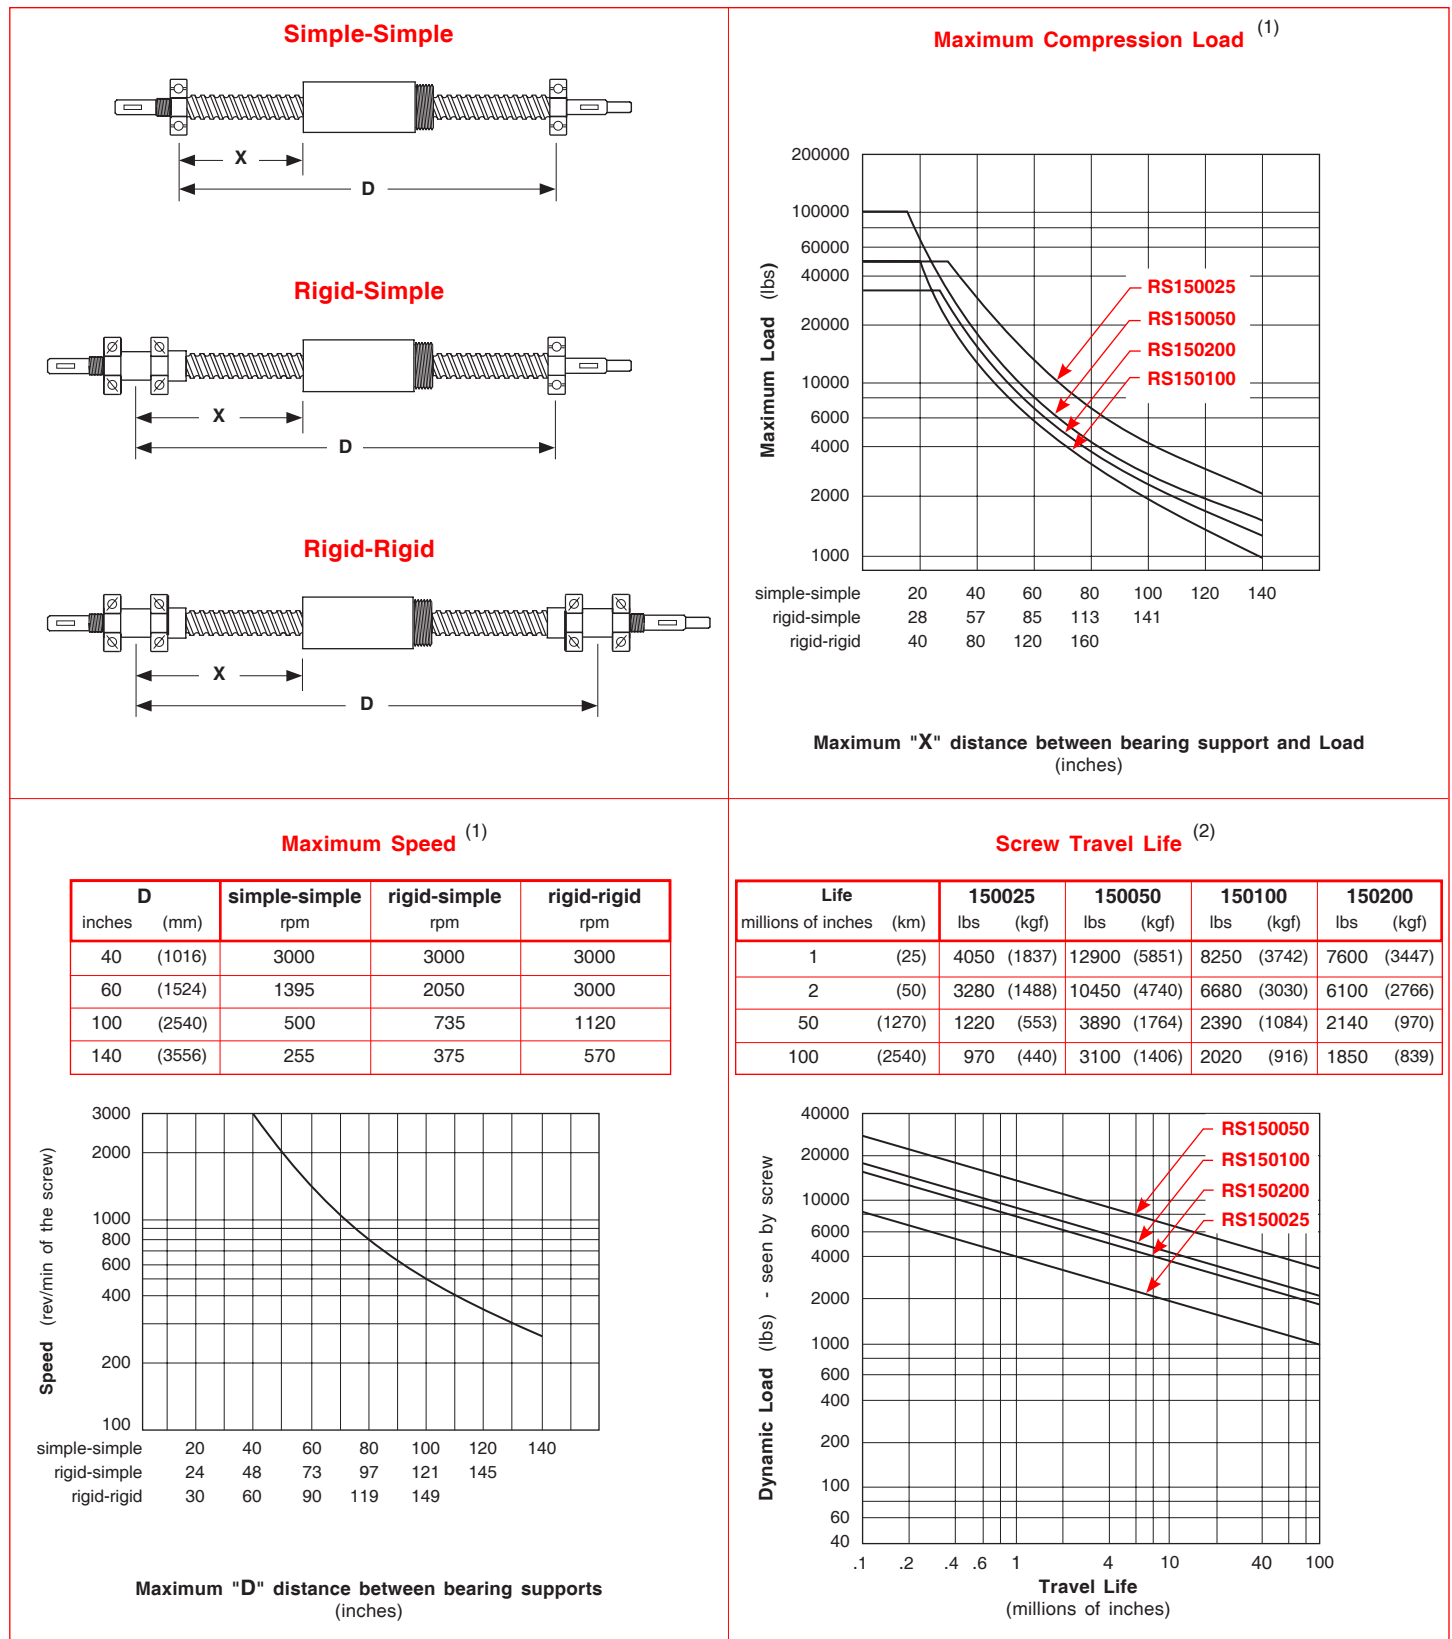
Simple-Simple

X

D

Rigid-Simple

X

D

Rigid-Rigid

X

D

Maximum Compression Load $^{(1)}$

Maximum Load (lbs)

200000
100000
60000
40000
20000
10000
6000
4000
2000
1000

RS150025
RS150050
RS150200
RS150100

simple-simple 20 40 60 80 100 120 140
rigid-simple 28 57 85 113 141
rigid-rigid 40 80 120 160

Maximum "X" distance between bearing support and Load
(inches)

Maximum Speed $^{(1)}$

| D inches (mm) | simple-simple rpm | rigid-simple rpm | rigid-rigid rpm |
|---|---|---|---|
| 40 (1016) | 3000 | 3000 | 3000 |
| 60 (1524) | 1395 | 2050 | 3000 |
| 100 (2540) | 500 | 735 | 1120 |
| 140 (3556) | 255 | 375 | 570 |

Speed (rev/min of the screw)

3000
2000
1000
800
600
400
200
100

simple-simple 20 40 60 80 100 120 140
rigid-simple 24 48 73 97 121 145
rigid-rigid 30 60 90 119 149

Maximum "D" distance between bearing supports
(inches)

Screw Travel Life $^{(2)}$

| Life millions of inches (km) | 150025 lbs (kgf) | 150050 lbs (kgf) | 150100 lbs (kgf) | 150200 lbs (kgf) |
|---|---|---|---|---|
| 1 (25) | 4050 (1837) | 12900 (5851) | 8250 (3742) | 7600 (3447) |
| 2 (50) | 3280 (1488) | 10450 (4740) | 6680 (3030) | 6100 (2766) |
| 50 (1270) | 1220 (553) | 3890 (1764) | 2390 (1084) | 2140 (970) |
| 100 (2540) | 970 (440) | 3100 (1406) | 2020 (916) | 1850 (839) |

Dynamic Load (lbs) - seen by screw

40000
20000
10000
6000
4000
2000
1000
600
400
200
100
60
40

RS150050
RS150100
RS150200
RS150025

.1 .2 .4 .6 1 4 10 40 100

Travel Life
(millions of inches)